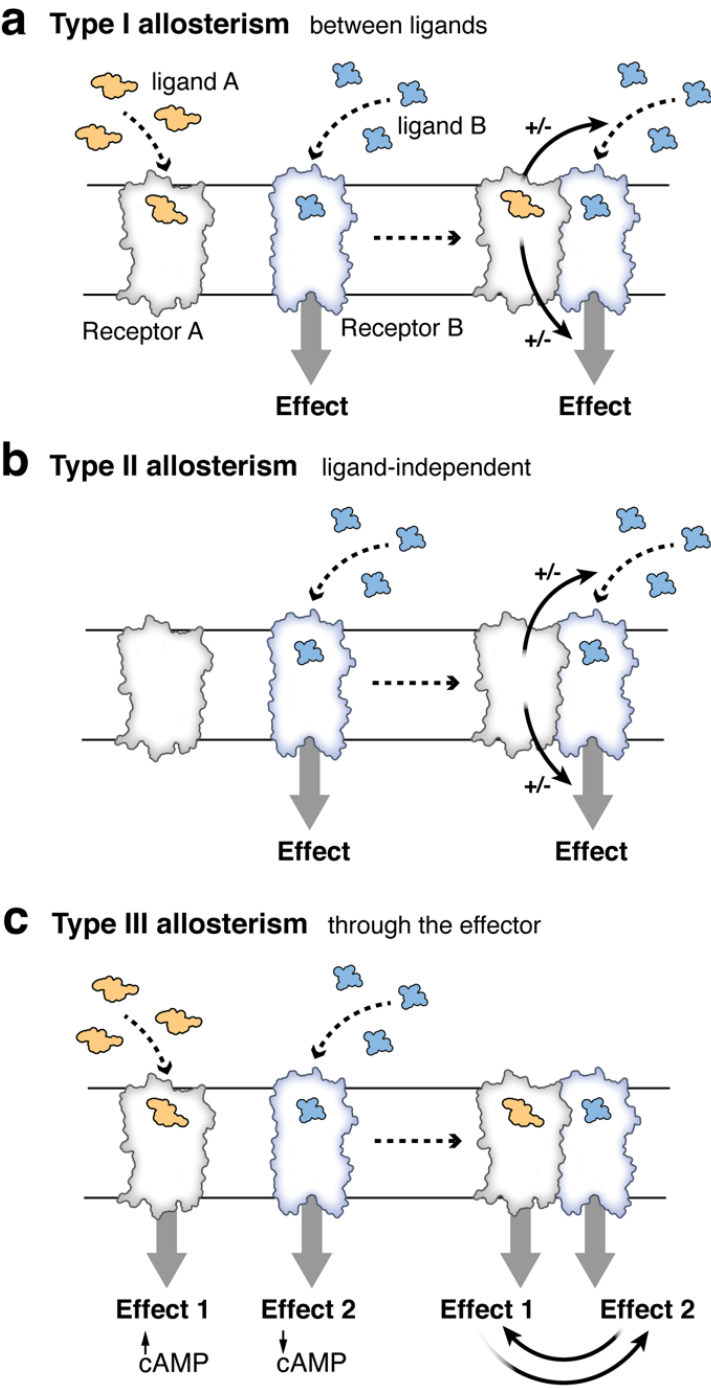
a Type I allosterism between ligands

ligand A

ligand B

+/-

+/-

Receptor A

Receptor B

Effect

Effect

b Type II allosterism ligand-independent

+/-

+/-

Effect

Effect

c Type III allosterism through the effector

Effect 1

Effect 2

Effect 1

Effect 2

↑cAMP

↓cAMP